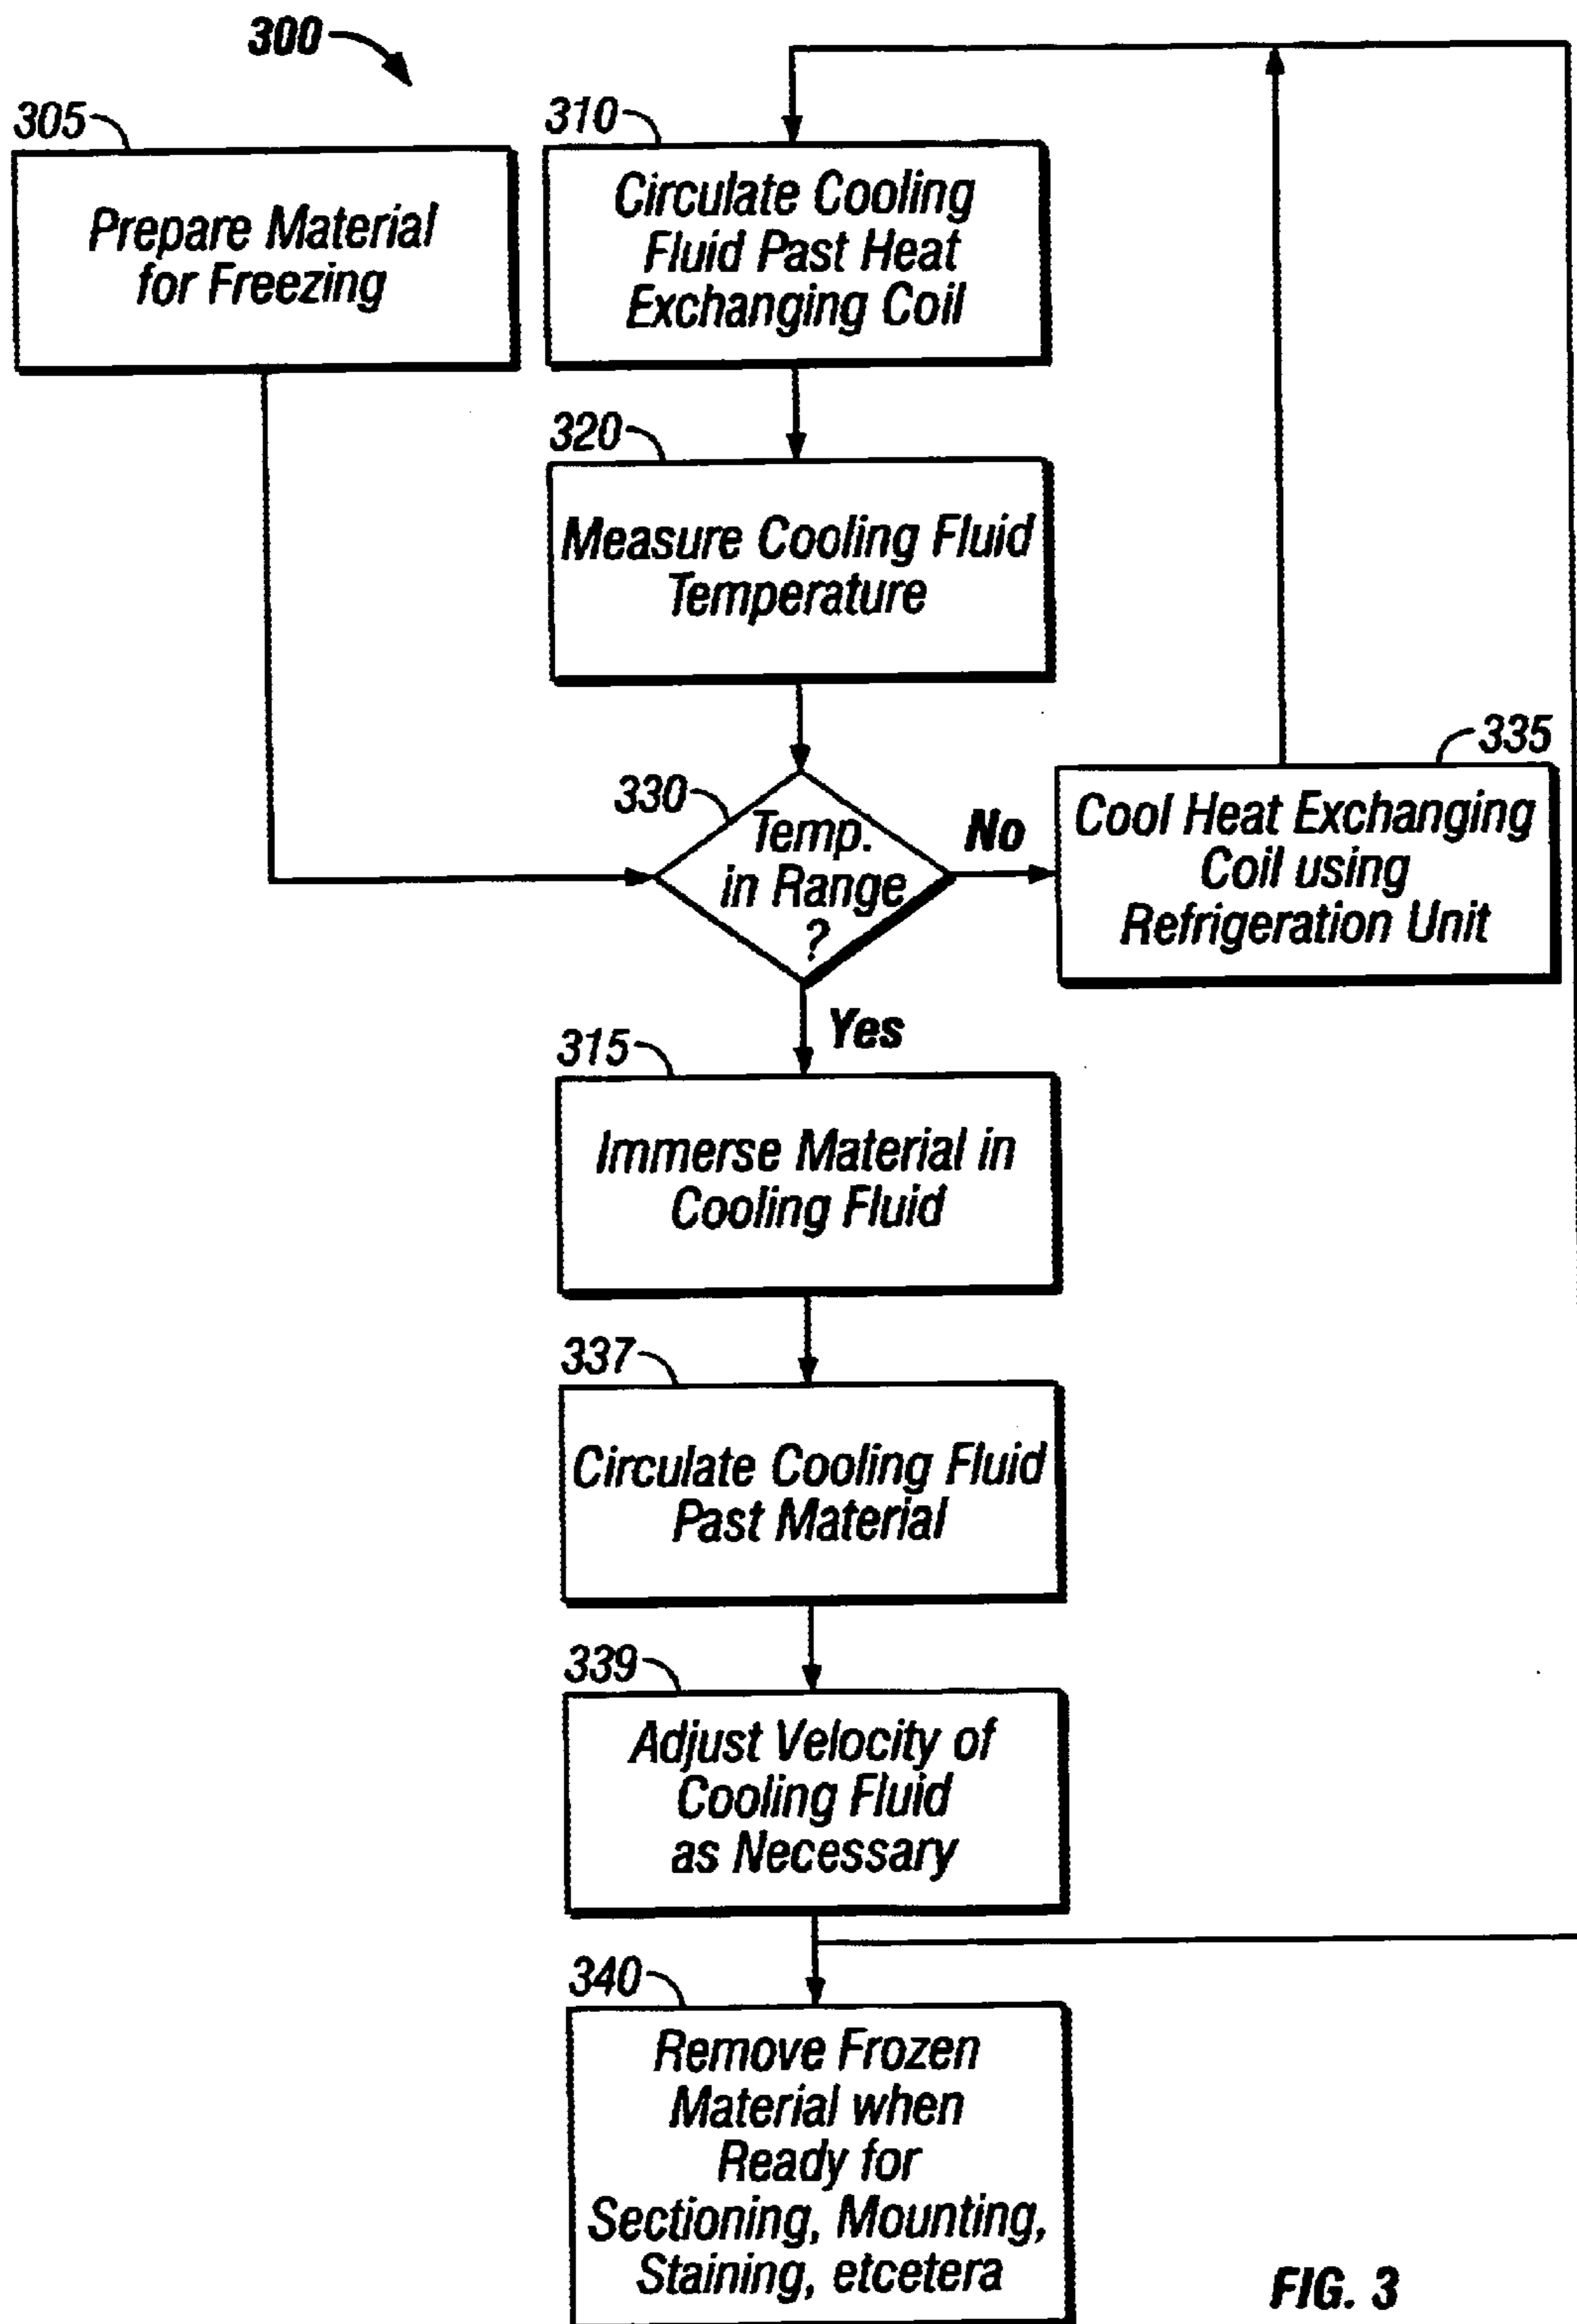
300

305

Prepare Material for Freezing

310

Circulate Cooling Fluid Past Heat Exchanging Coil

320

Measure Cooling Fluid Temperature

330

Temp. in Range ?

No

335

Cool Heat Exchanging Coil using Refrigeration Unit

Yes

315

Immerse Material in Cooling Fluid

337

Circulate Cooling Fluid Past Material

339

Adjust Velocity of Cooling Fluid as Necessary

340

Remove Frozen Material when Ready for Sectioning, Mounting, Staining, etcetera

FIG. 3